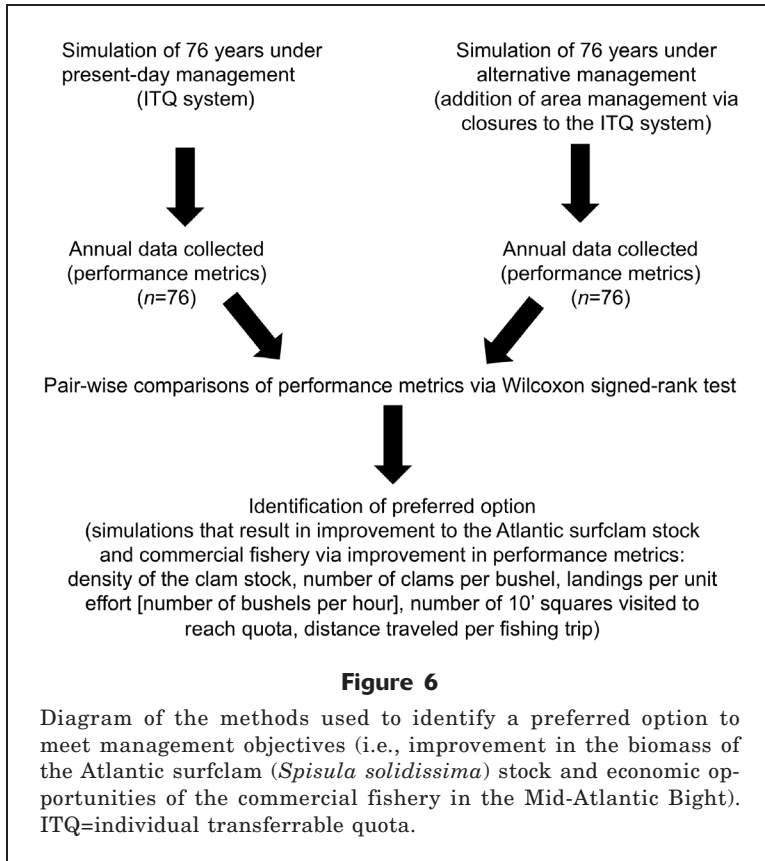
Simulation of 76 years under present-day management (ITQ system)

Simulation of 76 years under alternative management (addition of area management via closures to the ITQ system)

Annual data collected (performance metrics) ($n$=76)

Annual data collected (performance metrics) ($n$=76)

Pair-wise comparisons of performance metrics via Wilcoxon signed-rank test

Identification of preferred option (simulations that result in improvement to the Atlantic surfclam stock and commercial fishery via improvement in performance metrics: density of the clam stock, number of clams per bushel, landings per unit effort [number of bushels per hour], number of 10' squares visited to reach quota, distance traveled per fishing trip)

Figure 6

Diagram of the methods used to identify a preferred option to meet management objectives (i.e., improvement in the biomass of the Atlantic surfclam (*Spisula solidissima*) stock and economic opportunities of the commercial fishery in the Mid-Atlantic Bight). ITQ=individual transferrable quota.